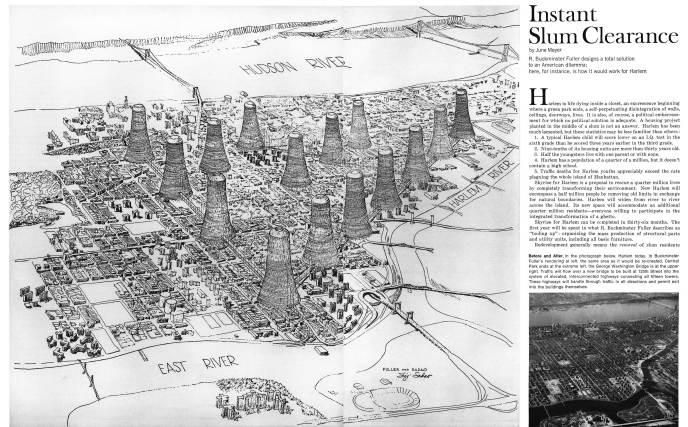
HUDSON RIVER

EAST RIVER

FULLER and SADAO
Shoji Sadao

Instant Slum Clearance

by June Meyer

R. Buckminster Fuller designs a total solution to an American dilemma: here, for instance, is how it would work for Harlem

Harlem is life dying inside a closet, an excrescence beginning where a green park ends, a self-perpetuating disintegration of walls, ceilings, doorways, lives. It is also, of course, a political embarrassment for which no political solution is adequate. A housing project planted in the middle of a slum is not an answer. Harlem has been much lamented, but these statistics may be less familiar than others:

1. A typical Harlem child will score lower on an I.Q. test in the sixth grade than he scored three years earlier in the third grade.

2. Nine-tenths of its housing units are more than thirty years old.

3. Half the youngsters live with one parent or with none.

4. Harlem has a population of a quarter of a million, but it doesn't contain a high school.

5. Traffic deaths for Harlem youths are appreciably exceed the rate plaguing the whole island of Manhattan.

Skyrise for Harlem is a proposal to rescue a quarter million lives by completely transforming their environment. New Harlem will encompass a half million people by removing old limits in exchange for natural boundaries. Harlem will widen from river to river across the island. Its new space will accommodate an additional quarter million residents—everyone willing to participate in the integrated transformation of a ghetto.

Skyrise for Harlem can be completed in thirty-six months. The first year will be spent in what R. Buckminster Fuller describes as "tooling up" organizing the mass production of structural parts and utility units, including all basic furniture.

Redevelopment generally means the removal of slum residents

Before and After. In the photograph below, Harlem today. In Buckminster Fuller's rendering at left, the same area as it would be re-created. Central Park ends at the extreme left; the George Washington Bridge is at the upper right. Traffic will flow over a new bridge to be built at 125th Street into the sphere of elevated, disconnected highways surrounding all fifteen towers. These highways will handle through traffic in all directions and permit exit into the buildings themselves.